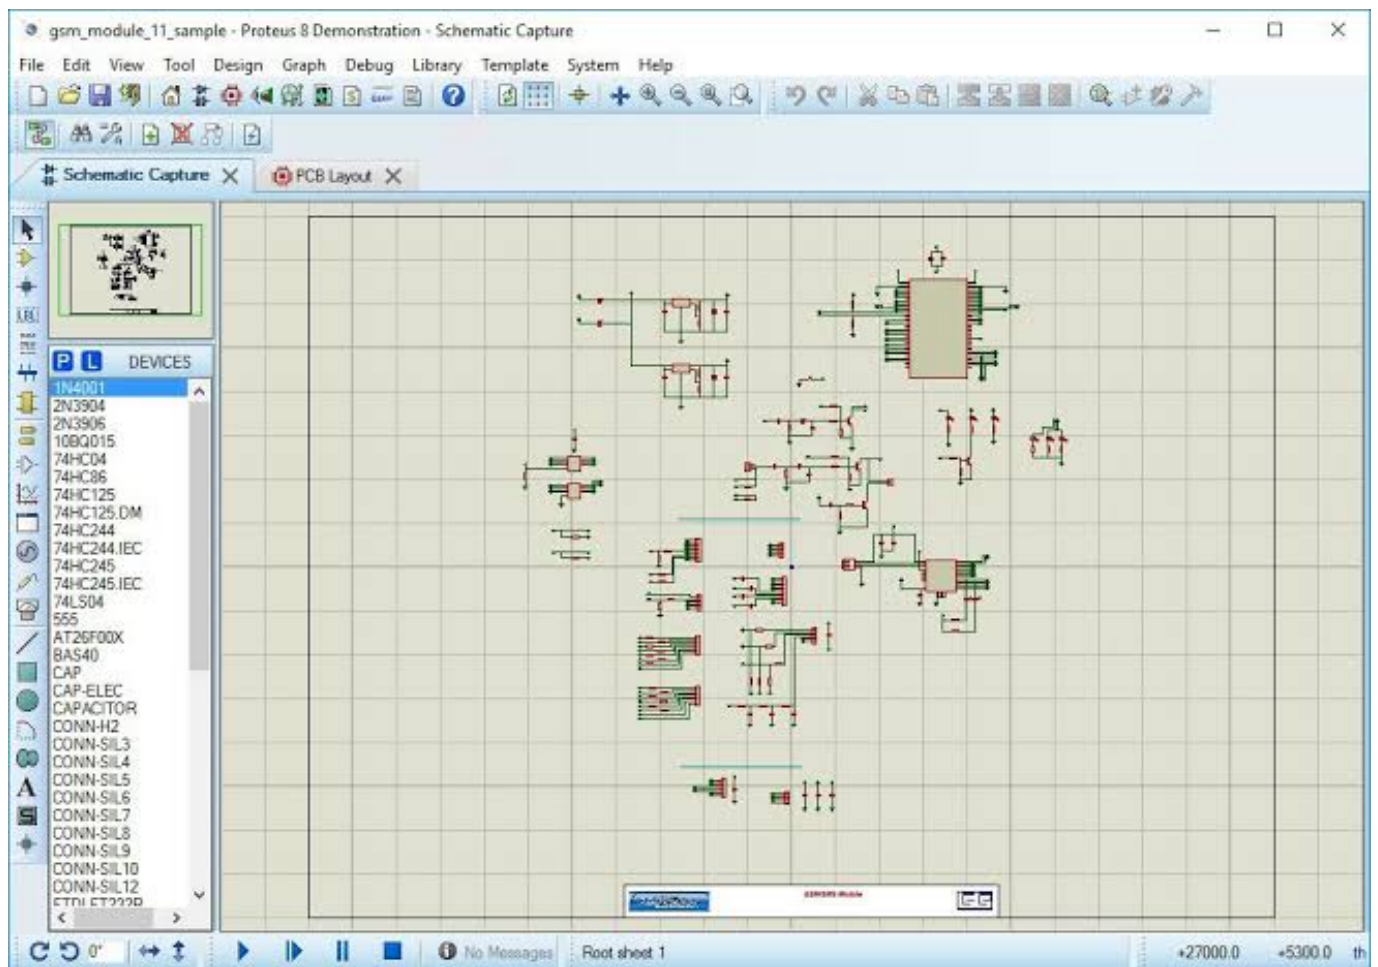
gsm_module_11_sample - Proteus 8 Demonstration - Schematic Capture

File Edit View Tool Design Graph Debug Library Template System Help

Schematic Capture

PCB Layout

P L DEVICES

1N4001
2N3904
2N3906
10BQ015
74HC04
74HC86
74HC125
74HC125.DM
74HC244
74HC244.IEC
74HC245
74HC245.IEC
74LS04
555
AT26F00X
BAS40
CAP
CAP-ELEC
CAPACITOR
CONN-H2
CONN-SIL3
CONN-SIL4
CONN-SIL5
CONN-SIL6
CONN-SIL7
CONN-SIL8
CONN-SIL9
CONN-SIL10
CONN-SIL12
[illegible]

0°

No Messages

Root sheet 1

+27000.0

+5300.0

th